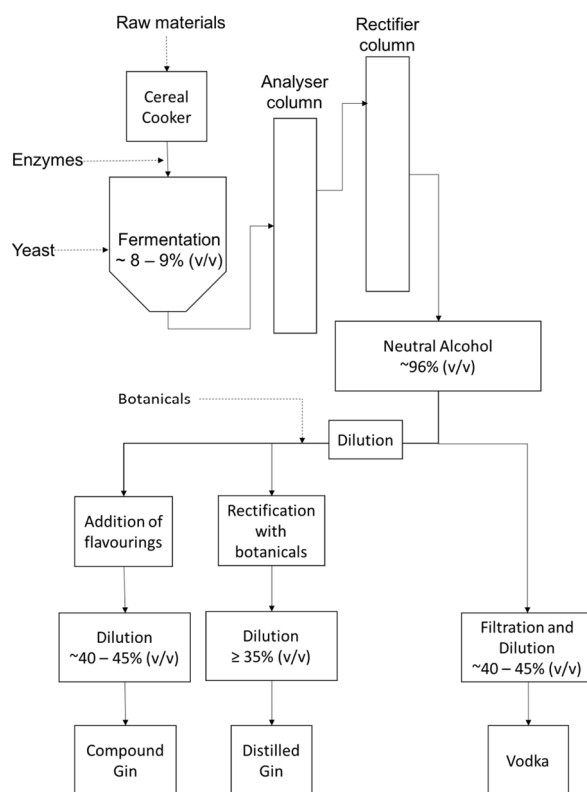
Raw materials

Cereal Cooker

Enzymes

Yeast

Fermentation
~ 8 – 9% (v/v)

Analyser column

Rectifier column

Neutral Alcohol
~96% (v/v)

Botanicals

Dilution

Addition of flavourings

Rectification with botanicals

Dilution
~40 – 45% (v/v)

Dilution
≥ 35% (v/v)

Filtration and Dilution
~40 – 45% (v/v)

Compound Gin

Distilled Gin

Vodka